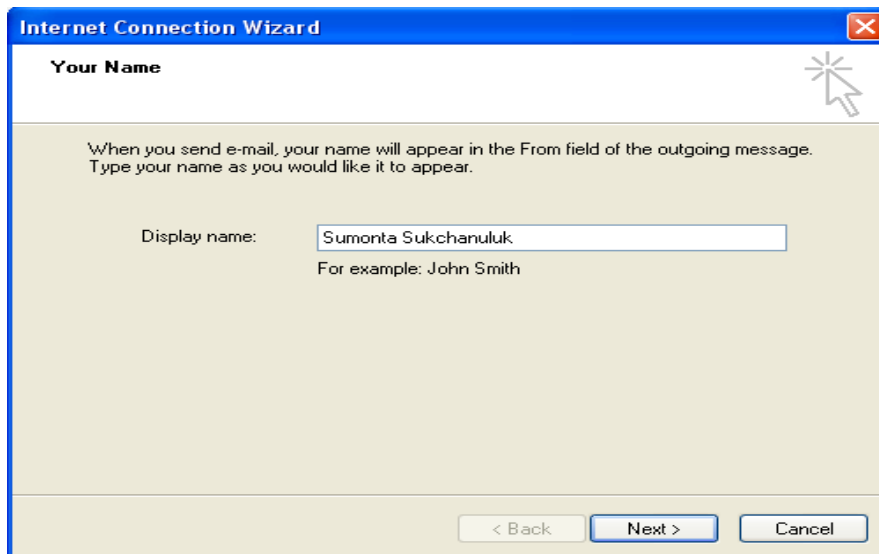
Internet Connection Wizard

Your Name

When you send e-mail, your name will appear in the From field of the outgoing message. Type your name as you would like it to appear.

Display name: Sumonta Sukchanuluk

For example: John Smith

< Back Next > Cancel